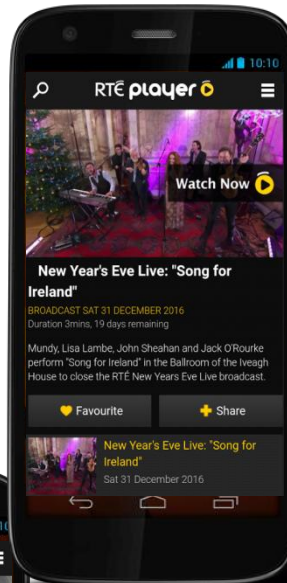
10:10

RTÉ player

Watch Now

New Year's Eve Live: "Song for Ireland"

BROADCAST SAT 31 DECEMBER 2016

Duration 3mins, 19 days remaining

Mundy, Lisa Lambe, John Sheahan and Jack O'Rourke perform "Song for Ireland" in the Ballroom of the Iveagh House to close the RTÉ New Years Eve Live broadcast.

Favourite

Share

New Year's Eve Live: "Song for Ireland"

Sat 31 December 2016